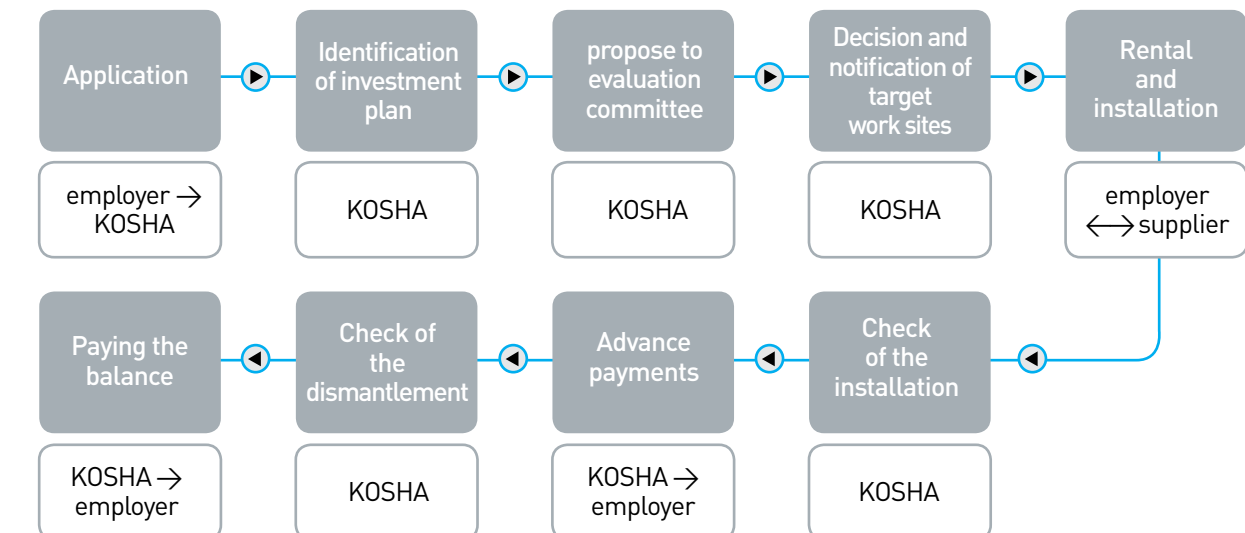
Application

employer → KOSHA

Identification of investment plan

KOSHA

propose to evaluation committee

KOSHA

Decision and notification of target work sites

KOSHA

Rental and installation

employer ⟷ supplier

Check of the installation

KOSHA

Advance payments

KOSHA → employer

Check of the dismantlement

KOSHA

Paying the balance

KOSHA → employer